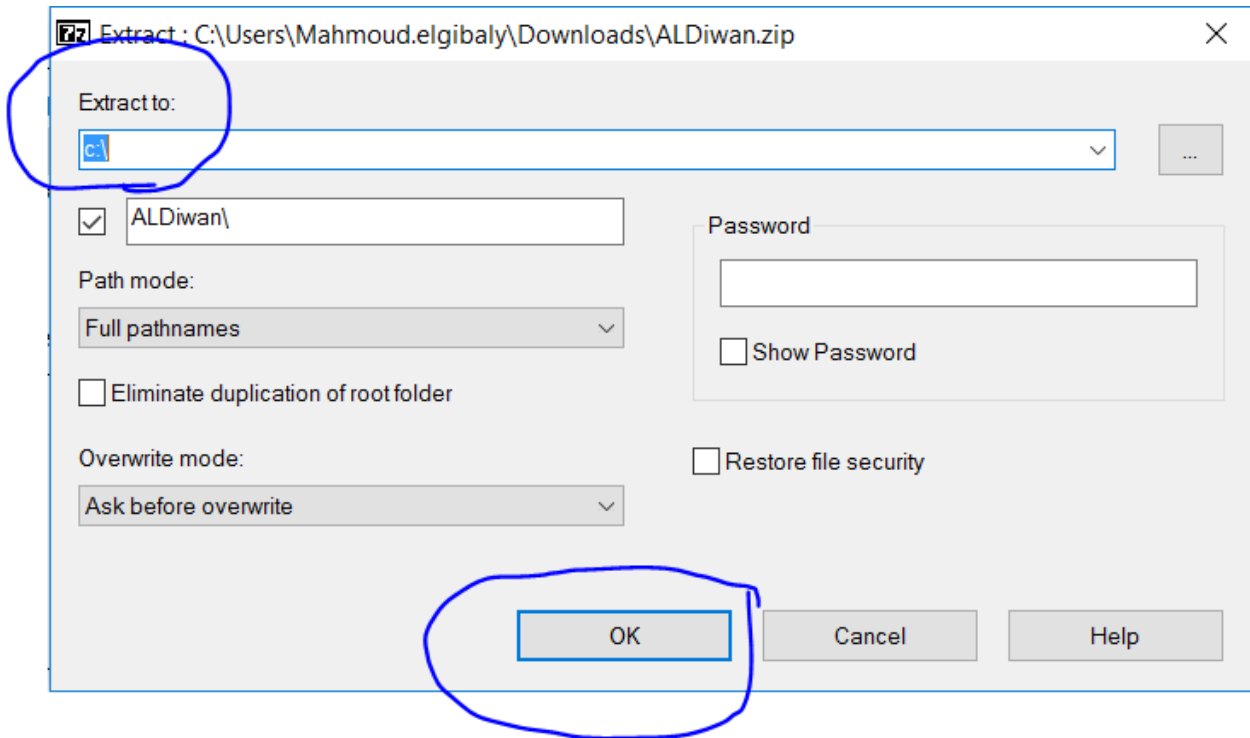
7z Extract : C:\Users\Mahmoud.elgibaly\Downloads\ALDiwan.zip

Extract to:

c:\

...

ALDiwan\

Password

Path mode:

Full pathnames

Show Password

Eliminate duplication of root folder

Overwrite mode:

Restore file security

Ask before overwrite

OK

Cancel

Help